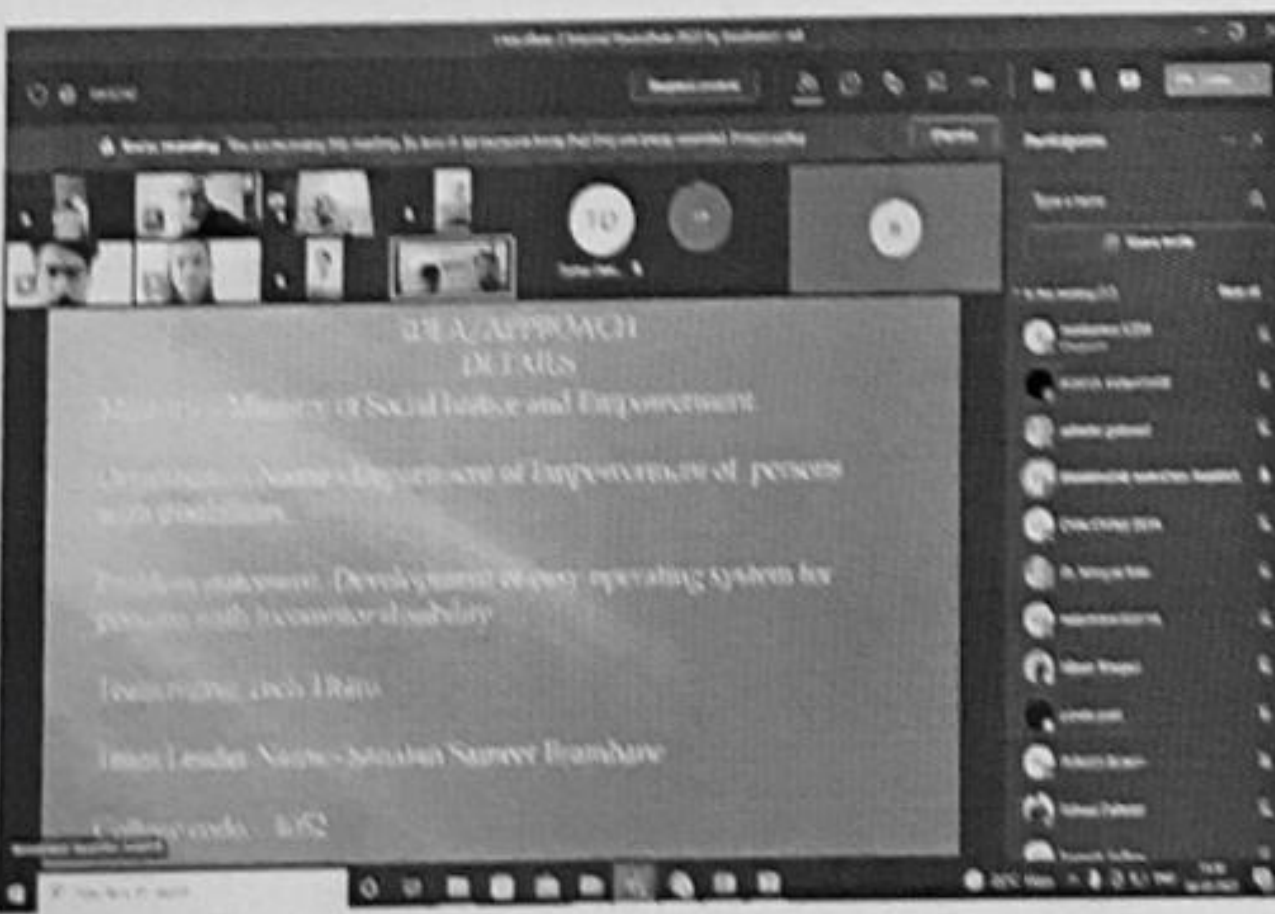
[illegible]

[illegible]

Participants

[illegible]

IDEA/ APPROACH
DETAILS

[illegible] – Ministry of Social Justice and Empowerment

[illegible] Name – Department of Empowerment of persons with disabilities

Problem statement: Development of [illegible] operating system for persons with locomotor disability

Team name: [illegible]

Team Leader Name: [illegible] Sameer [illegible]

College code: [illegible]

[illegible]